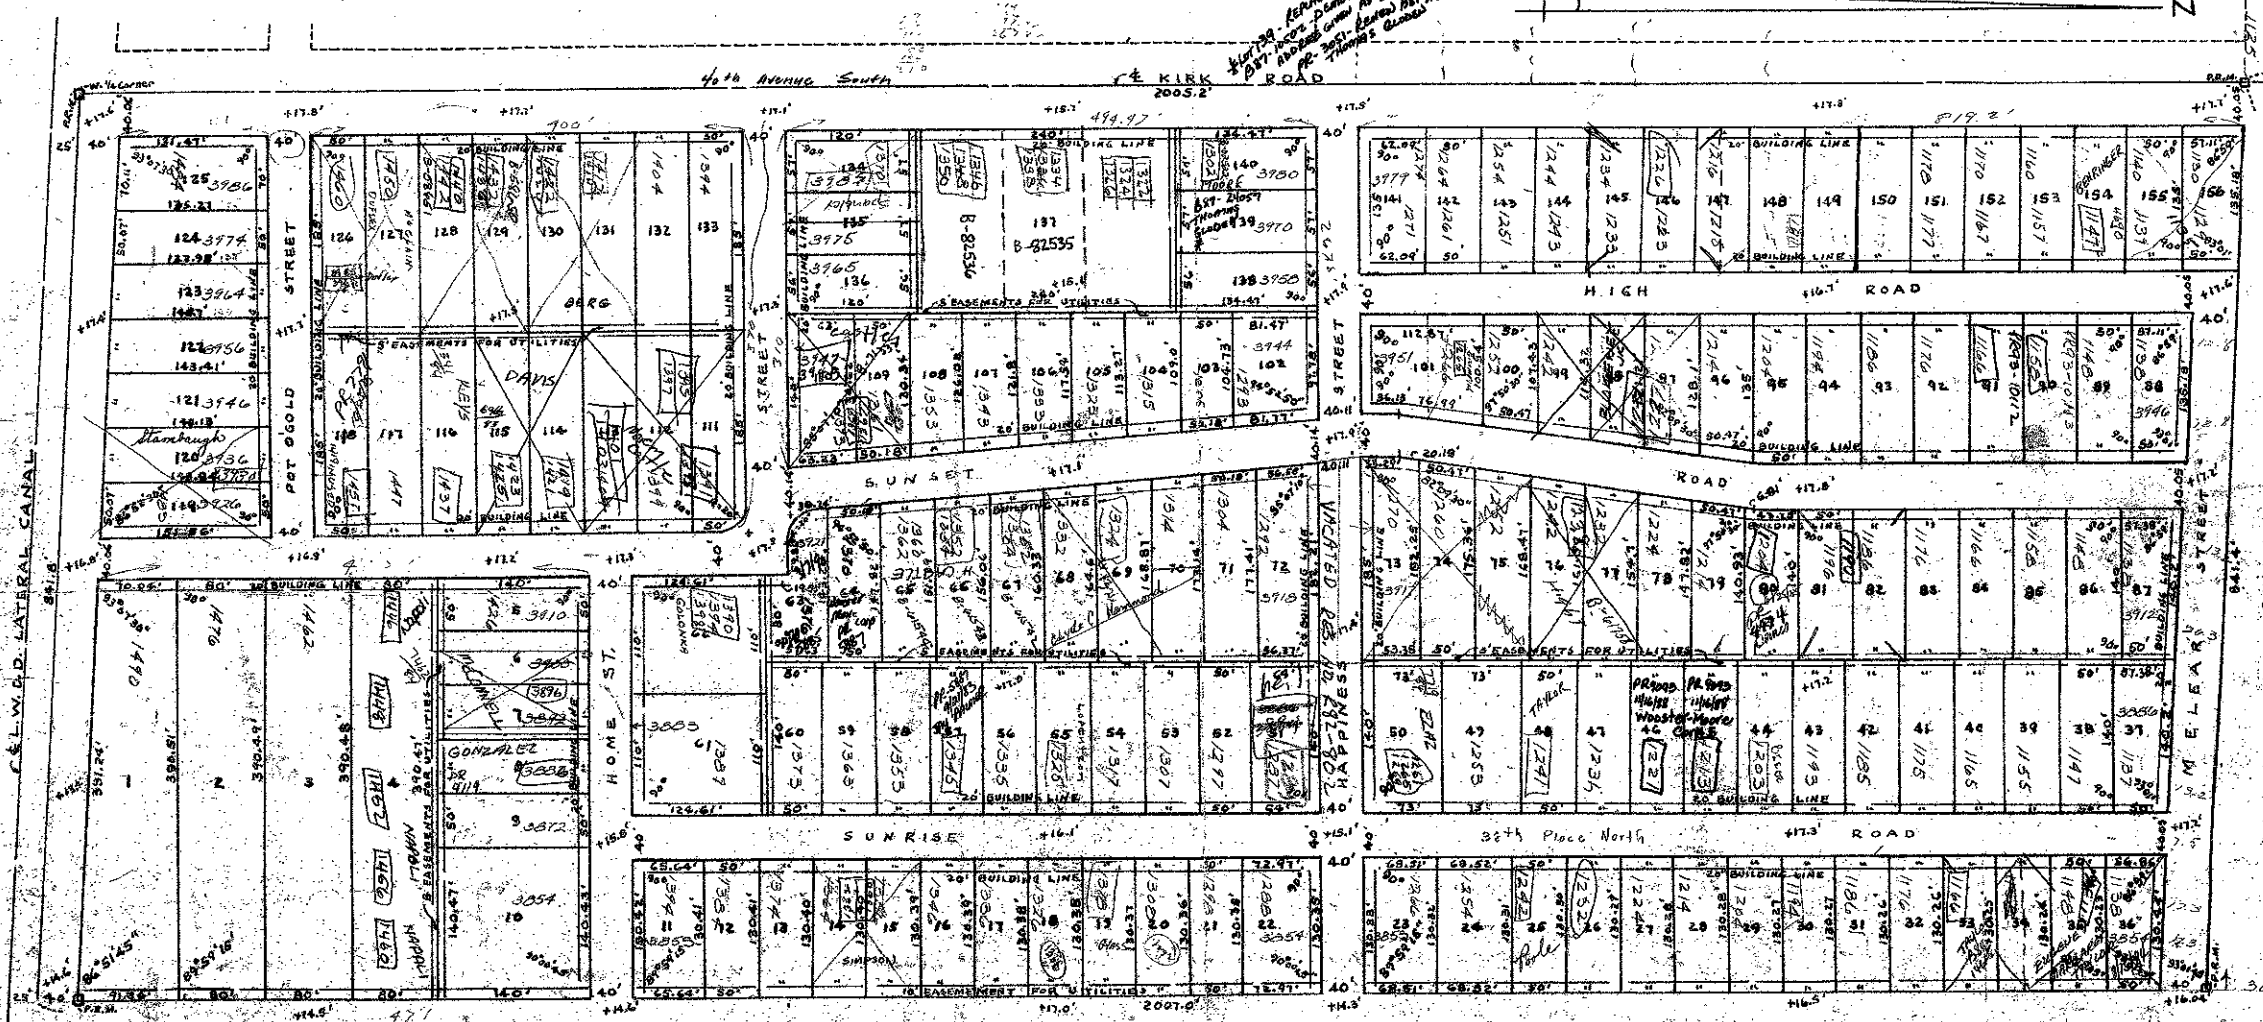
40th Avenue South
℄ KIRK ROAD
2005.2'
Lot 139 - Perm
B87-10007 Demo
Address given
PR-3051 - Benton
Thomas Globe
N

125 3986
124 3974
123 3964
122 3956
121 3946
120 3936
119 3926
Stambaugh

POT O'GOLD STREET

126 127 128 129 130 131 132 133
BERG
DAVIS
118 117 116 115 114 113 112 111
20' BUILDING LINE
5' EASEMENTS FOR UTILITIES

134 135 136 137 138 139 140
3975 3965 3970 3980 3958
B-82536 B-82535
Moore
Globe

STREET

141 142 143 144 145 146 147 148 149 150 151 152 153 154 155 156
3979
Bohringer
20' BUILDING LINE

HIGH ROAD

110 109 108 107 106 105 104 103 102
3947 3944
101 100 99 98 97 96 95 94 93 92 91 90 89 88
3951 3946
20' BUILDING LINE

SUNSET ROAD

VACATED - HAPPINESS STREET

62 63 64 65 66 67 68 69 70 71 72
3918
73 74 75 76 77 78 79 80 81 82 83 84 85 86 87
3912
5' EASEMENTS FOR UTILITIES

1 2 3 4 5 6 7 8 9 10
3910 3900 3896 3888 3886 3872 3854
GONZALEZ
HOME ST.
61 3883
60 59 58 57 56 55 54 53 52 51
50 49 48 47 46 45 44 43 42 41 40 39 38 37
PR 1005 PR 1095
Wooster-Moore
Taylor
3886

C.E.L.W.C.D. LATERAL CANAL
MCLEAR STREET

SUNRISE ROAD
38th Place North

11 12 13 14 15 16 17 18 19 20 21 22
3855 3854
Simpson
23 24 25 26 27 28 29 30 31 32 33 34 35 36
3855
Poole
10' EASEMENT FOR UTILITIES
2007.0'